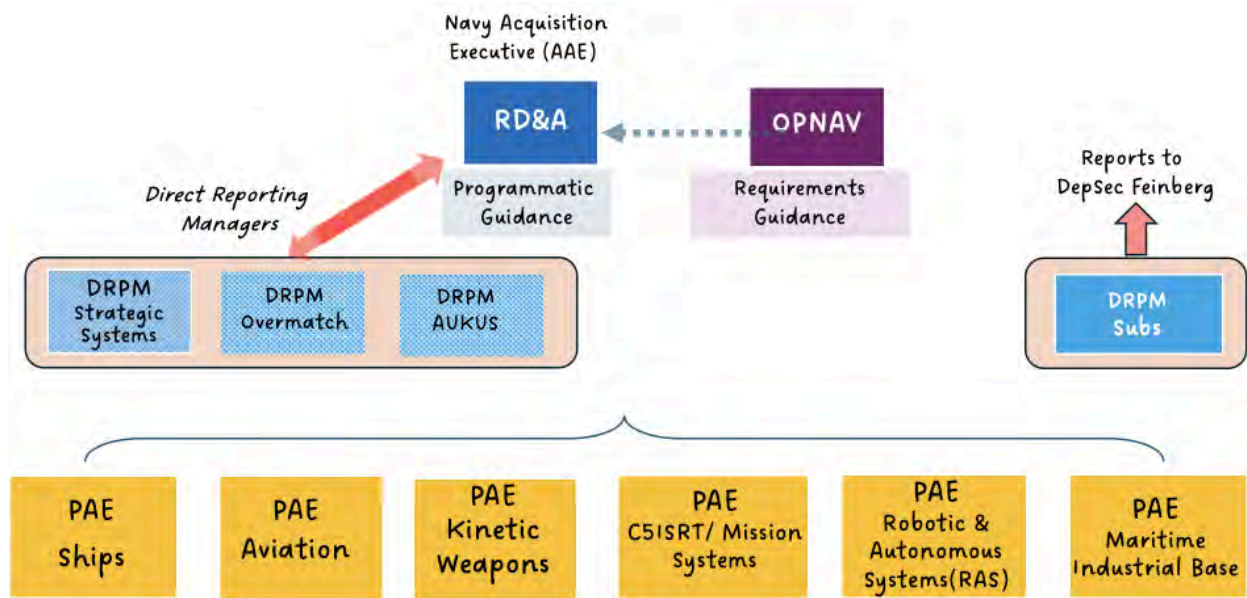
Navy Acquisition Executive (AAE)

RD&A

OPNAV

Programmatic Guidance

Requirements Guidance

Direct Reporting Managers

Reports to DepSec Feinberg

DRPM Strategic Systems

DRPM Overmatch

DRPM AUKUS

DRPM Subs

PAE Ships

PAE Aviation

PAE Kinetic Weapons

PAE C5ISRT/ Mission Systems

PAE Robotic & Autonomous Systems(RAS)

PAE Maritime Industrial Base